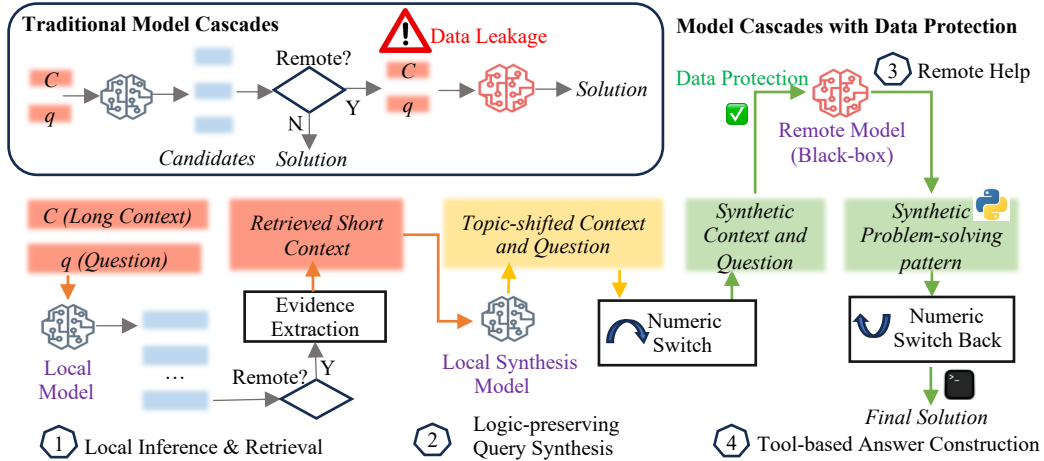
Traditional Model Cascades

Data Leakage

C

q

Remote?

Y

N

C

q

Solution

Candidates

Solution

Model Cascades with Data Protection

Data Protection

3 Remote Help

Remote Model (Black-box)

C (Long Context)

q (Question)

Retrieved Short Context

Topic-shifted Context and Question

Synthetic Context and Question

Synthetic Problem-solving pattern

Evidence Extraction

Local Model

...

Remote?

Y

Local Synthesis Model

Numeric Switch

Numeric Switch Back

Final Solution

1 Local Inference & Retrieval

2 Logic-preserving Query Synthesis

4 Tool-based Answer Construction